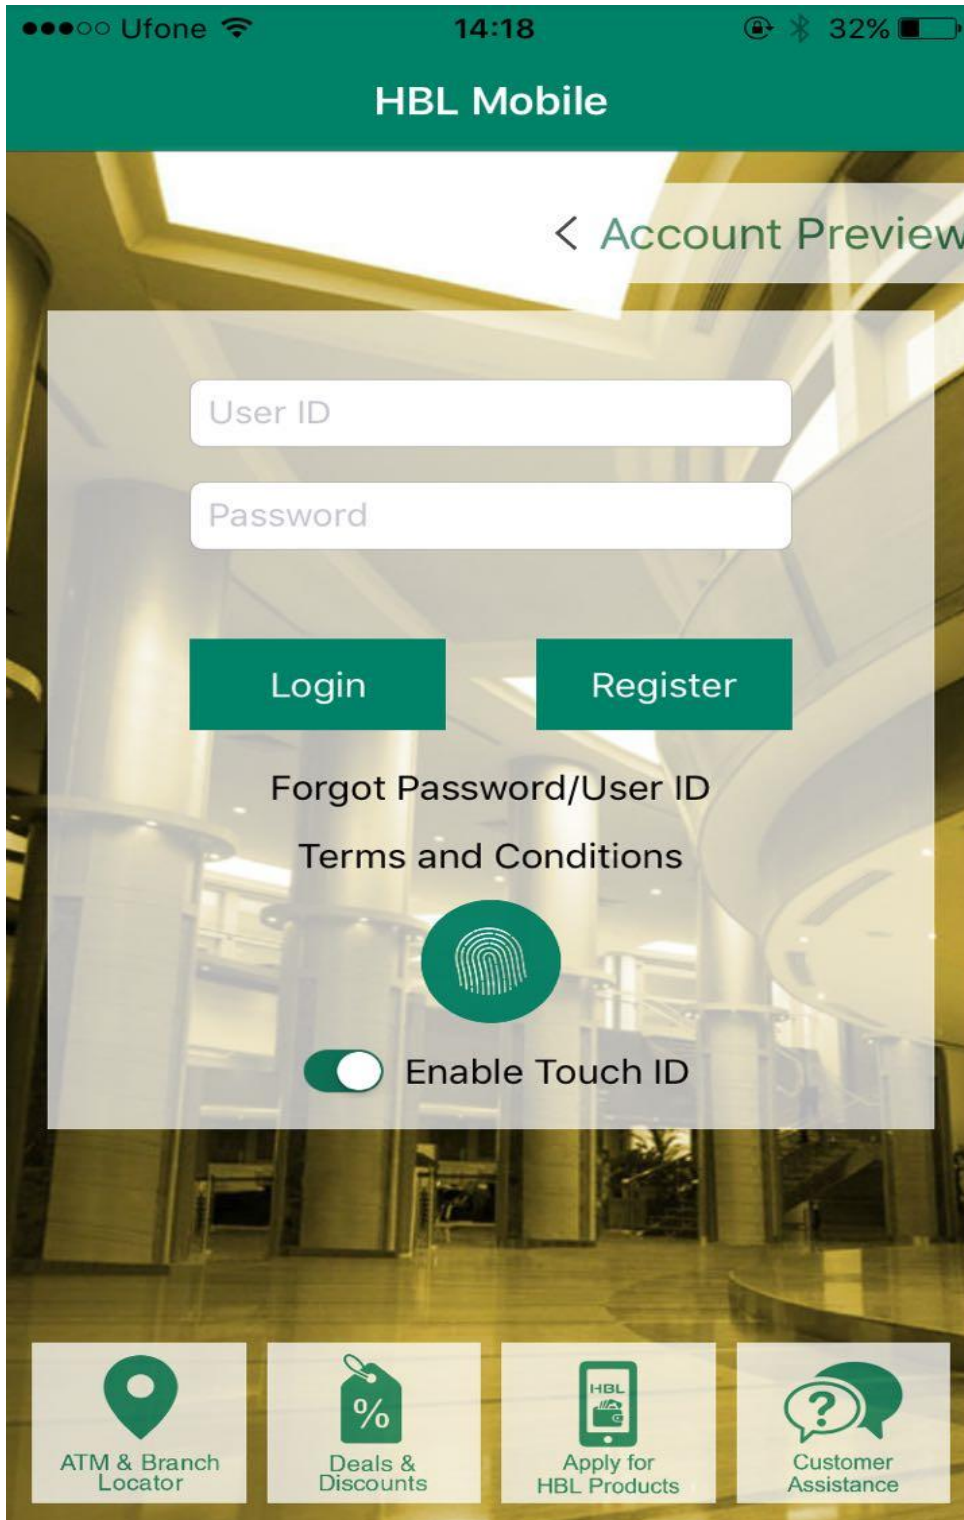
●●●○○ Ufone 14:18 32%

HBL Mobile

< Account Preview

User ID

Password

Login

Register

Forgot Password/User ID

Terms and Conditions

Enable Touch ID

ATM & Branch Locator

%

Deals & Discounts

HBL

Apply for HBL Products

?

Customer Assistance